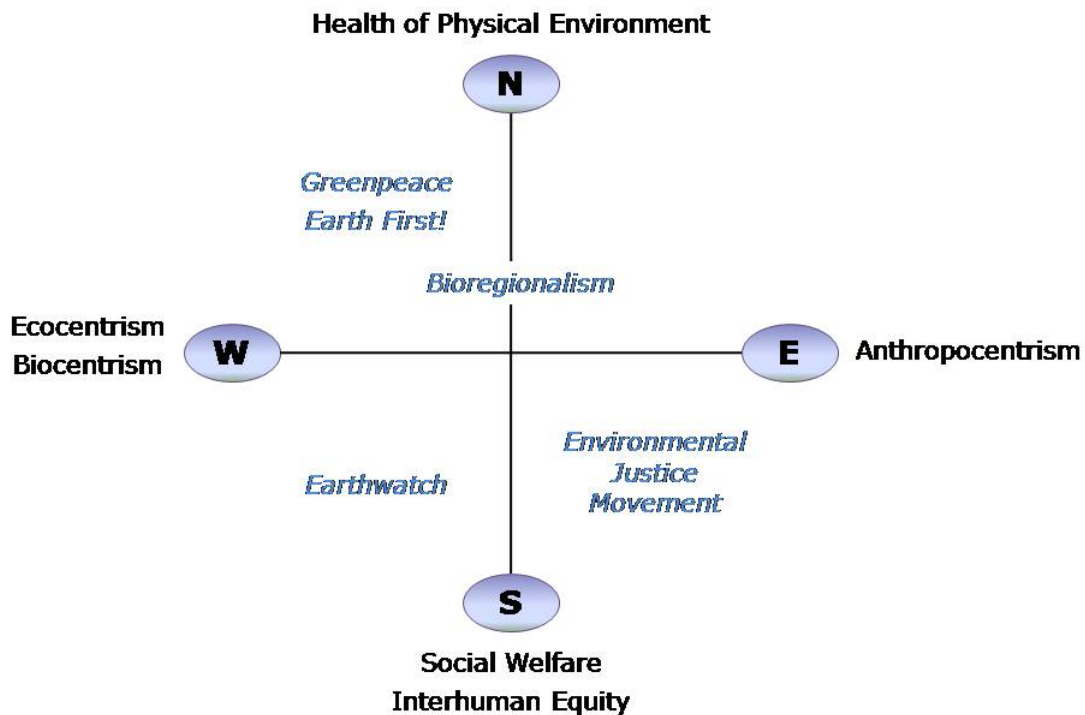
Health of Physical Environment

N

Greenpeace
Earth First!

Bioregionalism

Ecocentrism
Biocentrism

W

E

Anthropocentrism

Environmental
Justice
Movement

Earthwatch

S

Social Welfare
Interhuman Equity